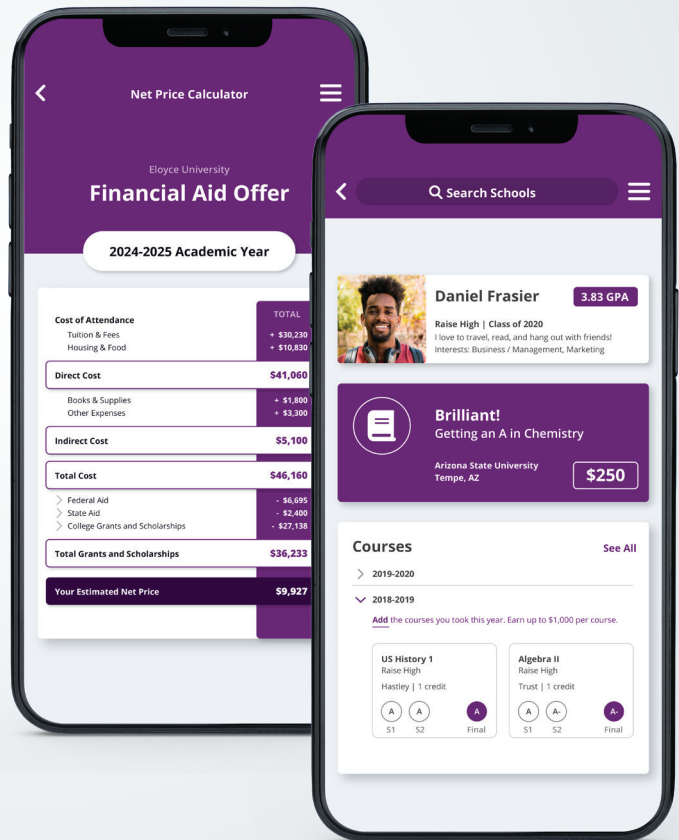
Net Price Calculator

Eloyce University

Financial Aid Offer

2024-2025 Academic Year

| | TOTAL |
|---|---|
| Cost of Attendance | |
| Tuition & Fees | + $30,230 |
| Housing & Food | + $10,830 |
| Direct Cost | $41,060 |
| Books & Supplies | + $1,800 |
| Other Expenses | + $3,300 |
| Indirect Cost | $5,100 |
| Total Cost | $46,160 |
| Federal Aid | - $6,695 |
| State Aid | - $2,400 |
| College Grants and Scholarships | - $27,138 |
| Total Grants and Scholarships | $36,233 |
| Your Estimated Net Price | $9,927 |

Search Schools

Daniel Frasier 3.83 GPA

Raise High | Class of 2020
I love to travel, read, and hang out with friends!
Interests: Business / Management, Marketing

Brilliant!
Getting an A in Chemistry

Arizona State University
Tempe, AZ
$250

Courses
See All

2019-2020

2018-2019

Add the courses you took this year. Earn up to $1,000 per course.

US History 1
Raise High
Hastley | 1 credit
A S1 A S2 A Final

Algebra II
Raise High
Trust | 1 credit
A S1 A- S2 A- Final